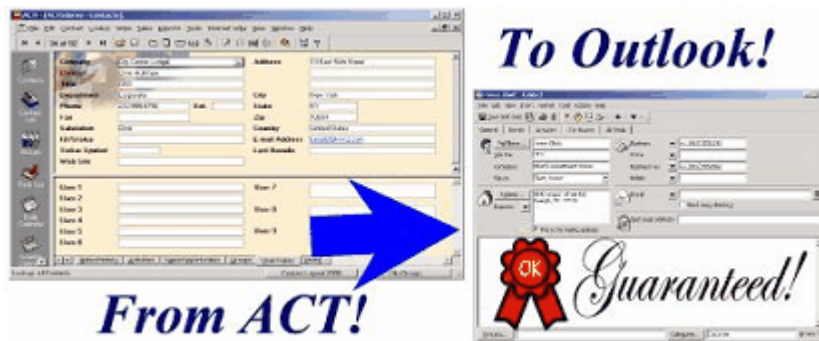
To Outlook!

Company
Contact
Title
Department
Phone
Ext.
Fax
Salutation
ID/Status
Web Site
Address
City
State
Zip
Country
E-mail Address
Last Results
User 1
User 2
User 3
User 4
User 5
User 6
User 7
User 8
User 9

OK

Guaranteed!

From ACT!